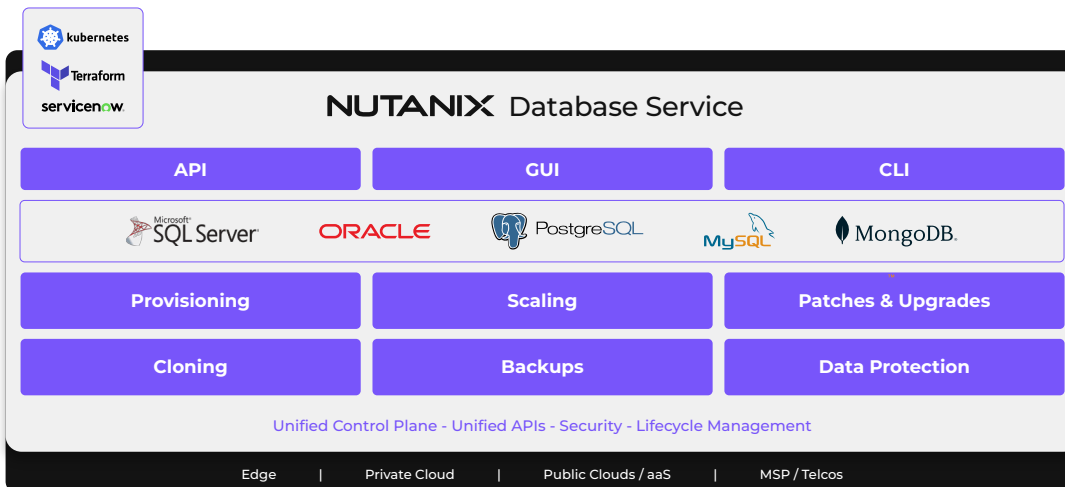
kubernetes
Terraform
servicenow.

NUTANIX Database Service

API
GUI
CLI

Microsoft SQL Server
ORACLE
PostgreSQL
MySQL
MongoDB.

Provisioning
Scaling
Patches & Upgrades
Cloning
Backups
Data Protection

Unified Control Plane - Unified APIs - Security - Lifecycle Management

Edge | Private Cloud | Public Clouds / aaS | MSP / Telcos